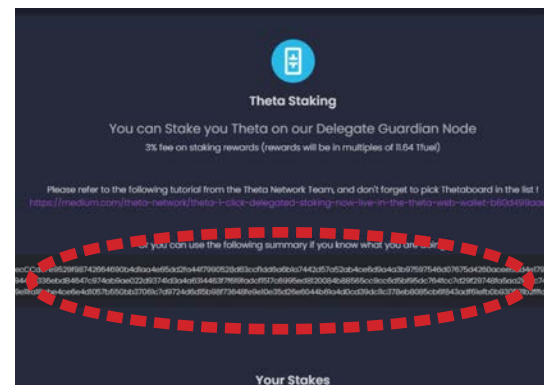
Theta Staking

You can Stake you Theta on our Delegate Guardian Node

3% fee on staking rewards (rewards will be in multiples of 11.64 Tfuel)

Please refer to the following tutorial from the Theta Network Team, and don't forget to pick Thetaboard in the list !

https://medium.com/theta-network/theta-1-click-delegated-staking-now-live-in-the-theta-web-wallet-bf0d499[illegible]

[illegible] you can use the following summary if you know what you are doing

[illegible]

Your Stakes